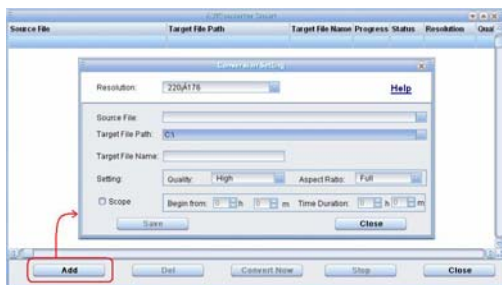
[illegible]

Source File | Target File Path | Target File Name | Progress | Status | Resolution | Qual

Conversion Setting

Resolution: 220Á176

Help

Source File:

Target File Path: C:\

Target File Name:

Setting: Quality: High Aspect Ratio: Full

Scope Begin from: 0 h 0 m Time Duration: 0 h 0 m

Save

Close

Add

Del

Convert Now

Stop

Close